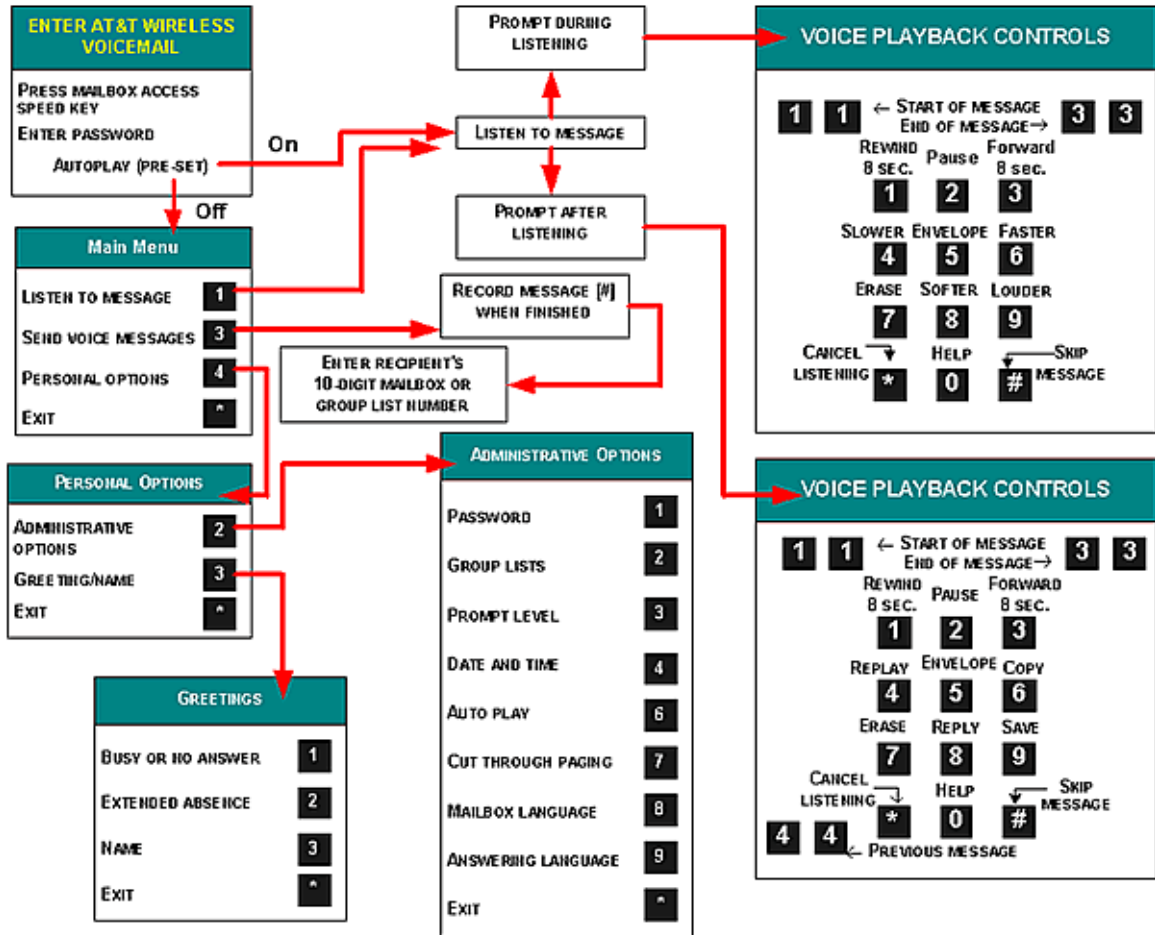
ENTER AT&T WIRELESS VOICEMAIL

PRESS MAILBOX ACCESS SPEED KEY
ENTER PASSWORD
AUTOPLAY (PRE-SET)

On

Off

Main Menu
LISTEN TO MESSAGE 1
SEND VOICE MESSAGES 3
PERSONAL OPTIONS 4
EXIT *

PERSONAL OPTIONS
ADMINISTRATIVE OPTIONS 2
GREETING/NAME 3
EXIT *

GREETINGS
BUSY OR NO ANSWER 1
EXTENDED ABSENCE 2
NAME 3
EXIT *

PROMPT DURING LISTENING

LISTEN TO MESSAGE

PROMPT AFTER LISTENING

RECORD MESSAGE [#] WHEN FINISHED

ENTER RECIPIENT'S 10-DIGIT MAILBOX OR GROUP LIST NUMBER

ADMINISTRATIVE OPTIONS
PASSWORD 1
GROUP LISTS 2
PROMPT LEVEL 3
DATE AND TIME 4
AUTO PLAY 6
CUT THROUGH PAGING 7
MAILBOX LANGUAGE 8
ANSWERING LANGUAGE 9
EXIT *

VOICE PLAYBACK CONTROLS
1 1 ← START OF MESSAGE
END OF MESSAGE→ 3 3
REWIND 8 SEC. 1
Pause 2
Forward 8 SEC. 3
SLOWER 4
ENVELOPE 5
FASTER 6
ERASE 7
SOFTER 8
LOUDER 9
CANCEL LISTENING *
HELP 0
SKIP MESSAGE #

VOICE PLAYBACK CONTROLS
1 1 ← START OF MESSAGE
END OF MESSAGE→ 3 3
REWIND 8 SEC. 1
PAUSE 2
FORWARD 8 SEC. 3
REPLAY 4
ENVELOPE 5
COPY 6
ERASE 7
REPLY 8
SAVE 9
CANCEL LISTENING *
HELP 0
SKIP MESSAGE #
4 4 ← PREVIOUS MESSAGE